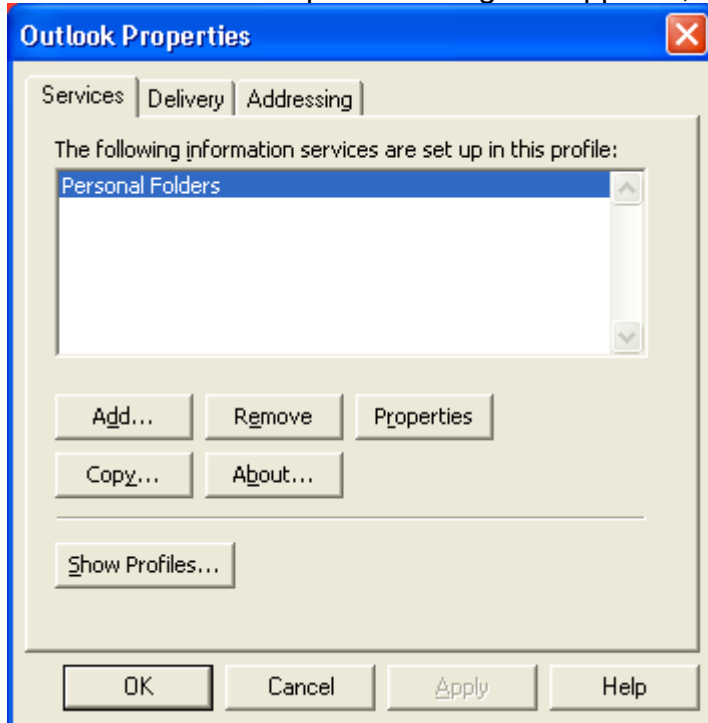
Outlook Properties

Services | Delivery | Addressing

The following information services are set up in this profile:

Personal Folders

Add... Remove Properties

Copy... About...

Show Profiles...

OK Cancel Apply Help